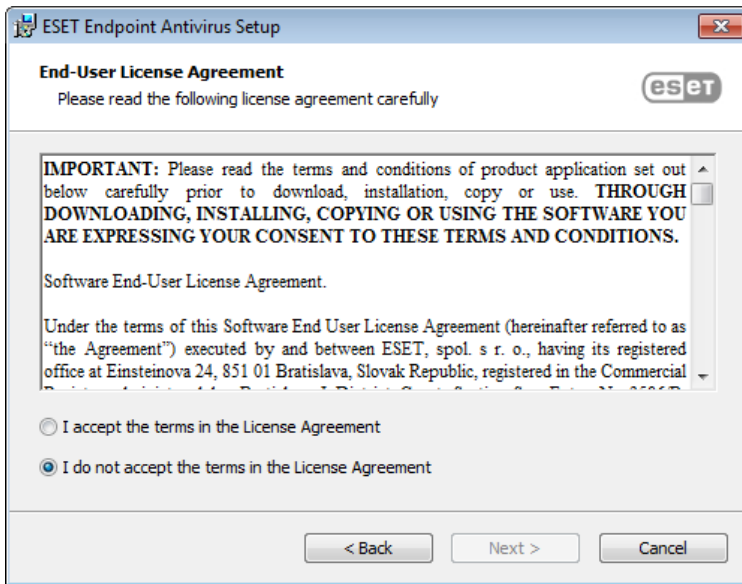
ESET Endpoint Antivirus Setup

End-User License Agreement

Please read the following license agreement carefully

eset

IMPORTANT: Please read the terms and conditions of product application set out below carefully prior to download, installation, copy or use. THROUGH DOWNLOADING, INSTALLING, COPYING OR USING THE SOFTWARE YOU ARE EXPRESSING YOUR CONSENT TO THESE TERMS AND CONDITIONS.

Software End-User License Agreement.

Under the terms of this Software End User License Agreement (hereinafter referred to as "the Agreement") executed by and between ESET, spol. s r. o., having its registered office at Einsteinova 24, 851 01 Bratislava, Slovak Republic, registered in the Commercial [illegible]

I accept the terms in the License Agreement

I do not accept the terms in the License Agreement

< Back

Next >

Cancel